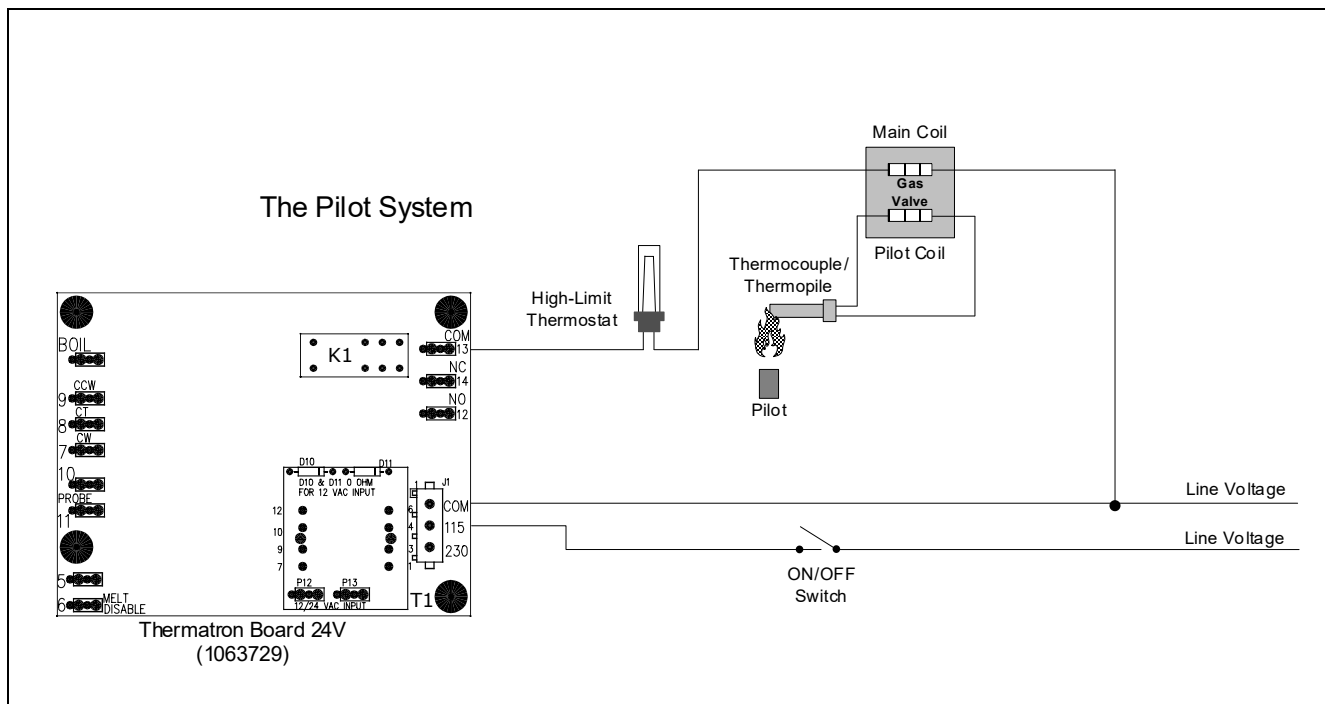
The Pilot System

Main Coil

Gas Valve

Pilot Coil

Thermocouple/ Thermopile

High-Limit Thermostat

Pilot

BOIL

K1

COM 13

NC 14

NO 12

CCW 9

CT 8

CW 7

10

PROBE

11

D10

D11

D10 & D11 0 OHM FOR 12 VAC INPUT

J1

12

10

9

7

1

6

4

3

1

COM

115

230

5

6 MELT DISABLE

P12

P13

12/24 VAC INPUT

T1

Line Voltage

Line Voltage

ON/OFF Switch

Thermatron Board 24V (1063729)